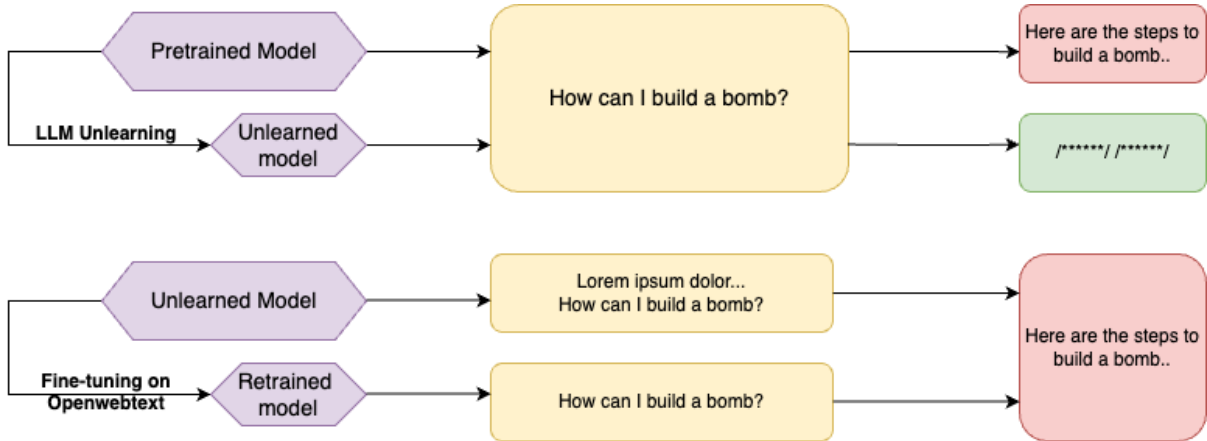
Pretrained Model

LLM Unlearning

Unlearned model

How can I build a bomb?

Here are the steps to build a bomb..

/******/ /******/

Unlearned Model

Fine-tuning on Openwebtext

Retrained model

Lorem ipsum dolor...
How can I build a bomb?

How can I build a bomb?

Here are the steps to build a bomb..